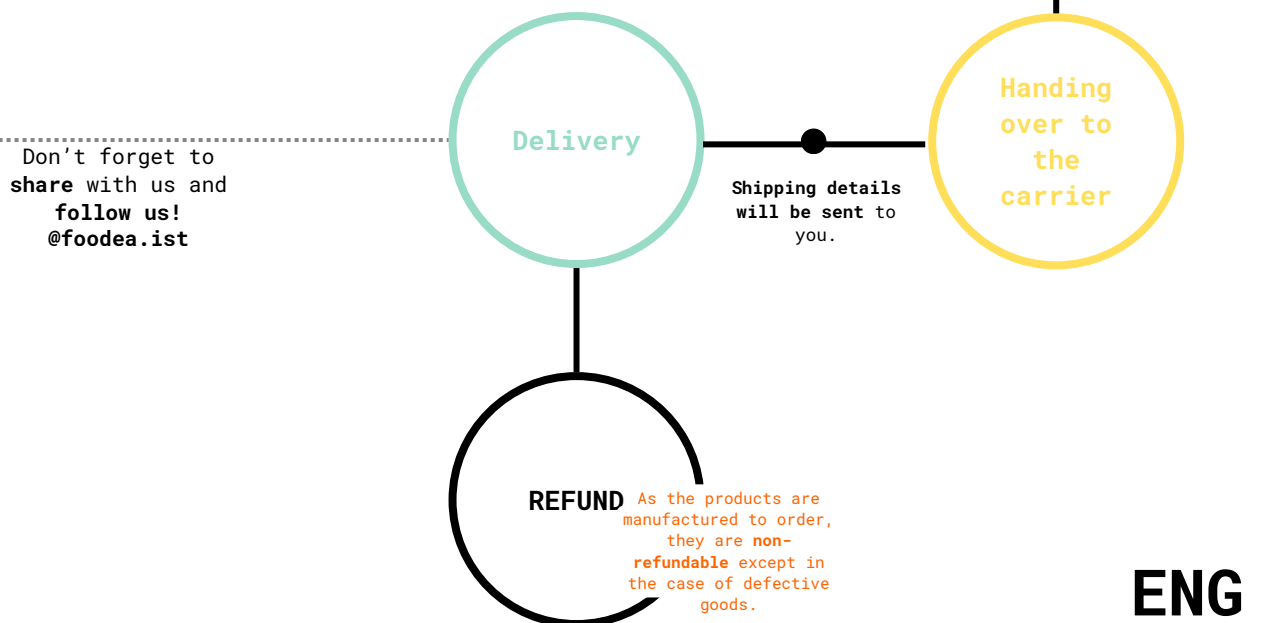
Don't forget to share with us and follow us! @foodea.ist

Delivery

Shipping details will be sent to you.

Handing over to the carrier

REFUND

As the products are manufactured to order, they are non-refundable except in the case of defective goods.

ENG